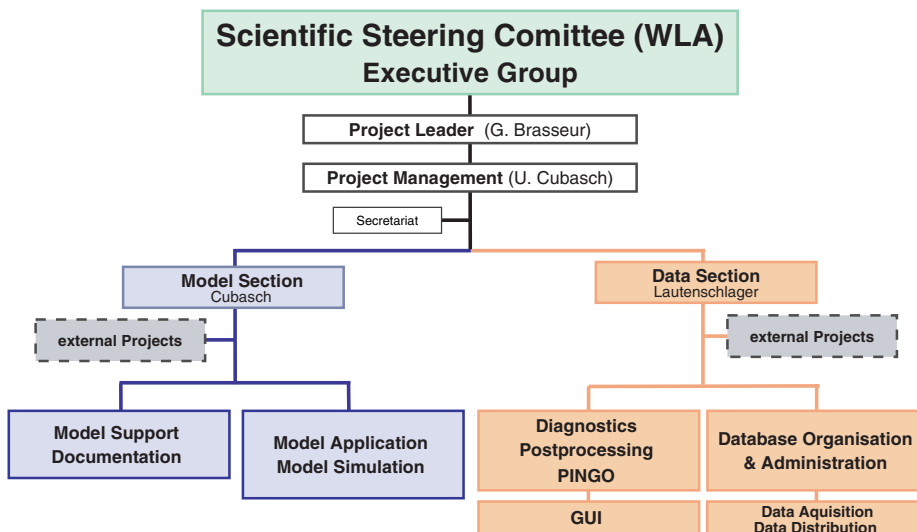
Scientific Steering Comittee (WLA)
Executive Group

Project Leader (G. Brasseur)

Project Management (U. Cubasch)

Secretariat

Model Section
Cubasch

external Projects

Model Support
Documentation

Model Application
Model Simulation

Data Section
Lautenschlager

external Projects

Diagnostics
Postprocessing
PINGO

GUI

Database Organisation
& Administration

Data Aquisition
Data Distribution